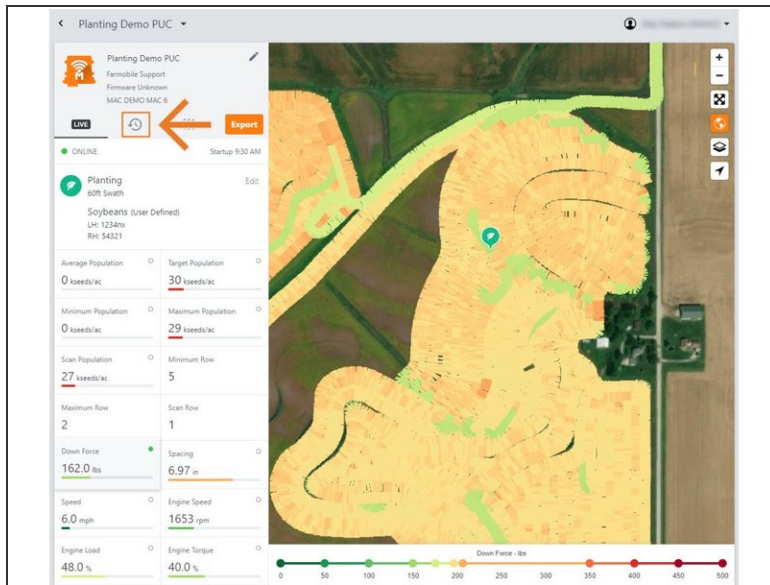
Planting Demo PUC

Planting Demo PUC
Farmobile Support
Firmware Unknown
MAC DEMO MAC 6

LIVE
Export

ONLINE
Startup 9:30 AM

Planting
60ft Swath
Edit

Soybeans (User Defined)
LH: 1234nx
RH: 54321

Average Population
0 kseeds/ac

Target Population
30 kseeds/ac

Minimum Population
0 kseeds/ac

Maximum Population
29 kseeds/ac

Scan Population
27 kseeds/ac

Minimum Row
5

Maximum Row
2

Scan Row
1

Down Force
162.0 lbs

Spacing
6.97 in

Speed
6.0 mph

Engine Speed
1653 rpm

Engine Load
48.0 %

Engine Torque
40.0 %

Down Force - lbs
0 50 100 150 200 250 300 350 400 450 500